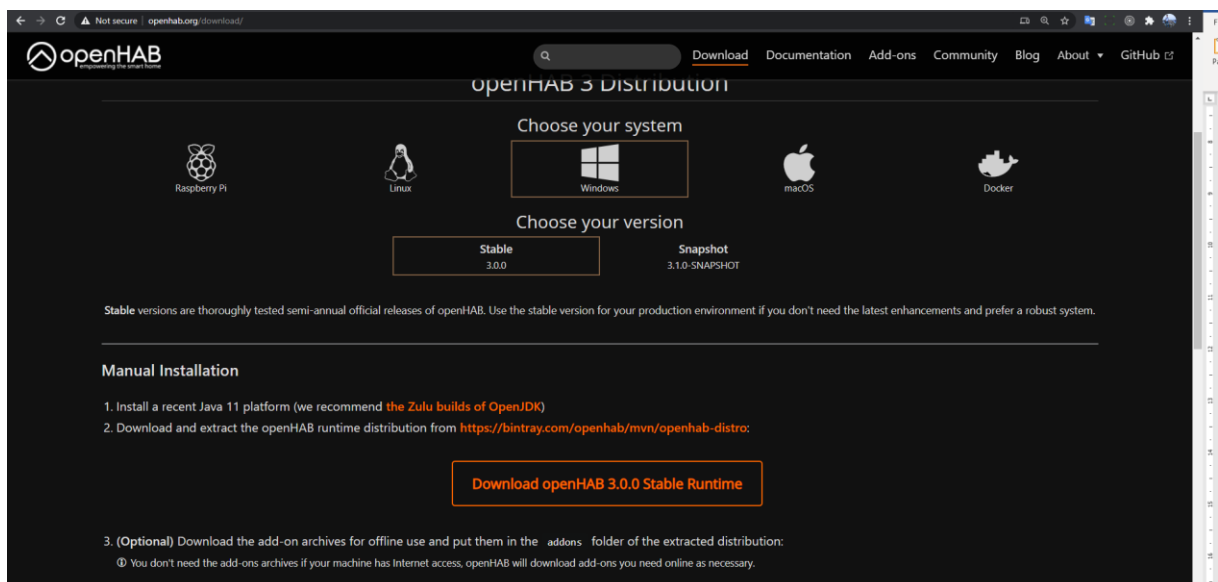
Not secure | openhab.org/download/

openHAB
empowering the smart home

Download Documentation Add-ons Community Blog About GitHub

openHAB 3 Distribution

Choose your system

Raspberry Pi
Linux
Windows
macOS
Docker

Choose your version

Stable
3.0.0

Snapshot
3.1.0-SNAPSHOT

Stable versions are thoroughly tested semi-annual official releases of openHAB. Use the stable version for your production environment if you don't need the latest enhancements and prefer a robust system.

Manual Installation

1. Install a recent Java 11 platform (we recommend the Zulu builds of OpenJDK)
2. Download and extract the openHAB runtime distribution from https://bintray.com/openhab/mvn/openhab-distro:

Download openHAB 3.0.0 Stable Runtime

3. (Optional) Download the add-on archives for offline use and put them in the addons folder of the extracted distribution:
ⓘ You don't need the add-ons archives if your machine has Internet access, openHAB will download add-ons you need online as necessary.